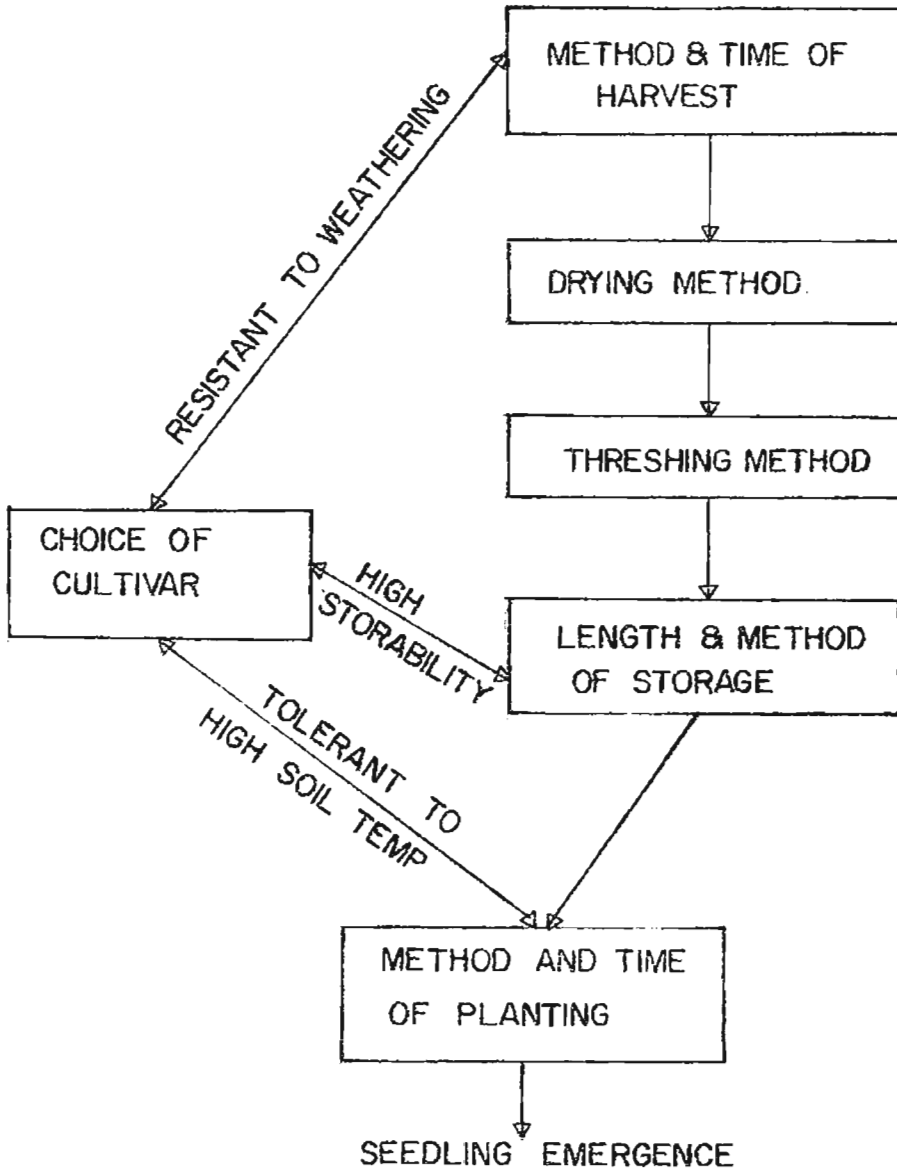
METHOD & TIME OF HARVEST

DRYING METHOD.

THRESHING METHOD

LENGTH & METHOD OF STORAGE

METHOD AND TIME OF PLANTING

SEEDLING EMERGENCE

RESISTANT TO WEATHERING

CHOICE OF CULTIVAR

HIGH STORABILITY

TOLERANT TO HIGH SOIL TEMP